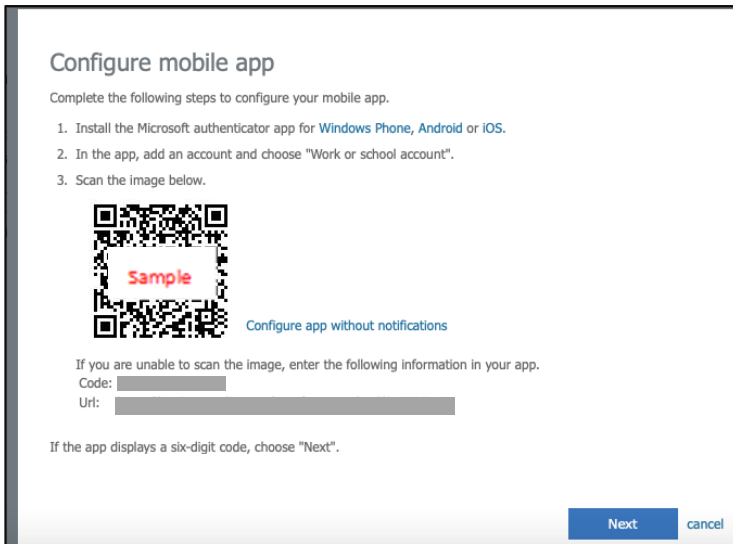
Configure mobile app

Complete the following steps to configure your mobile app.

1. Install the Microsoft authenticator app for Windows Phone, Android or iOS.
2. In the app, add an account and choose "Work or school account".
3. Scan the image below.

Sample

Configure app without notifications

If you are unable to scan the image, enter the following information in your app.
Code: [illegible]
Url: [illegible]

If the app displays a six-digit code, choose "Next".

Next cancel